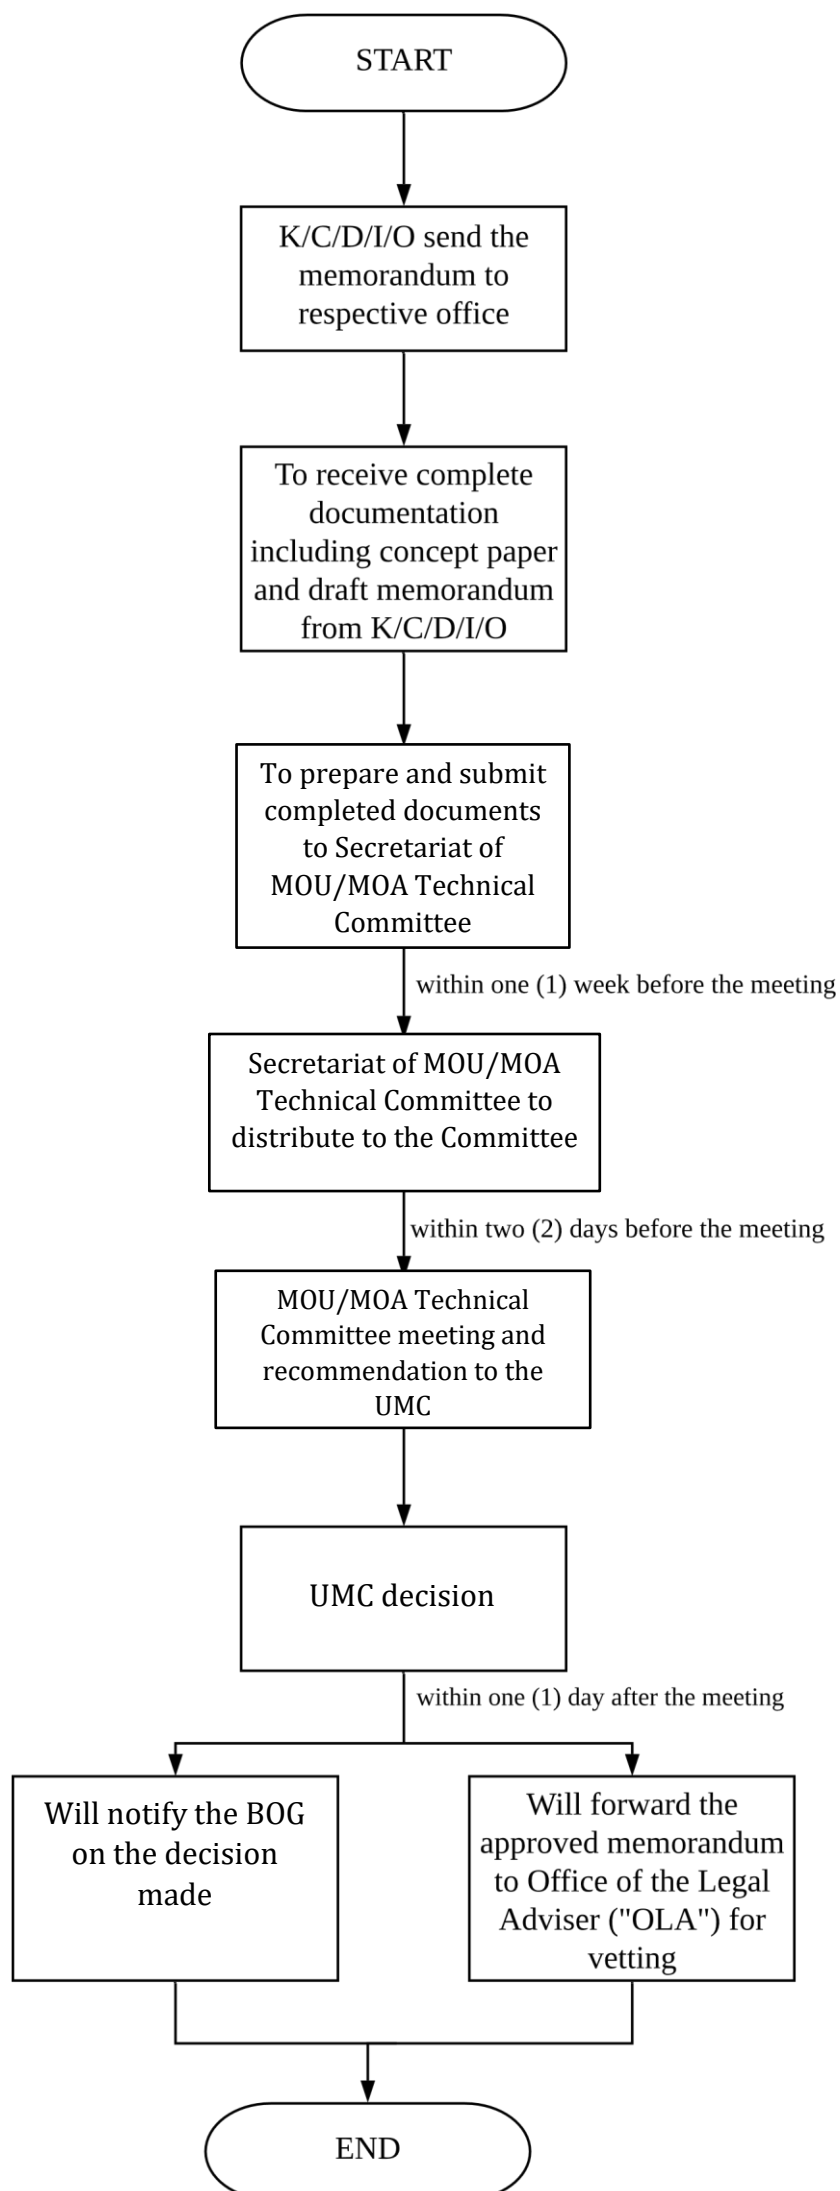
START

K/C/D/I/O send the memorandum to respective office

To receive complete documentation including concept paper and draft memorandum from K/C/D/I/O

To prepare and submit completed documents to Secretariat of MOU/MOA Technical Committee

within one (1) week before the meeting

Secretariat of MOU/MOA Technical Committee to distribute to the Committee

within two (2) days before the meeting

MOU/MOA Technical Committee meeting and recommendation to the UMC

UMC decision

within one (1) day after the meeting

Will notify the BOG on the decision made

Will forward the approved memorandum to Office of the Legal Adviser ("OLA") for vetting

END